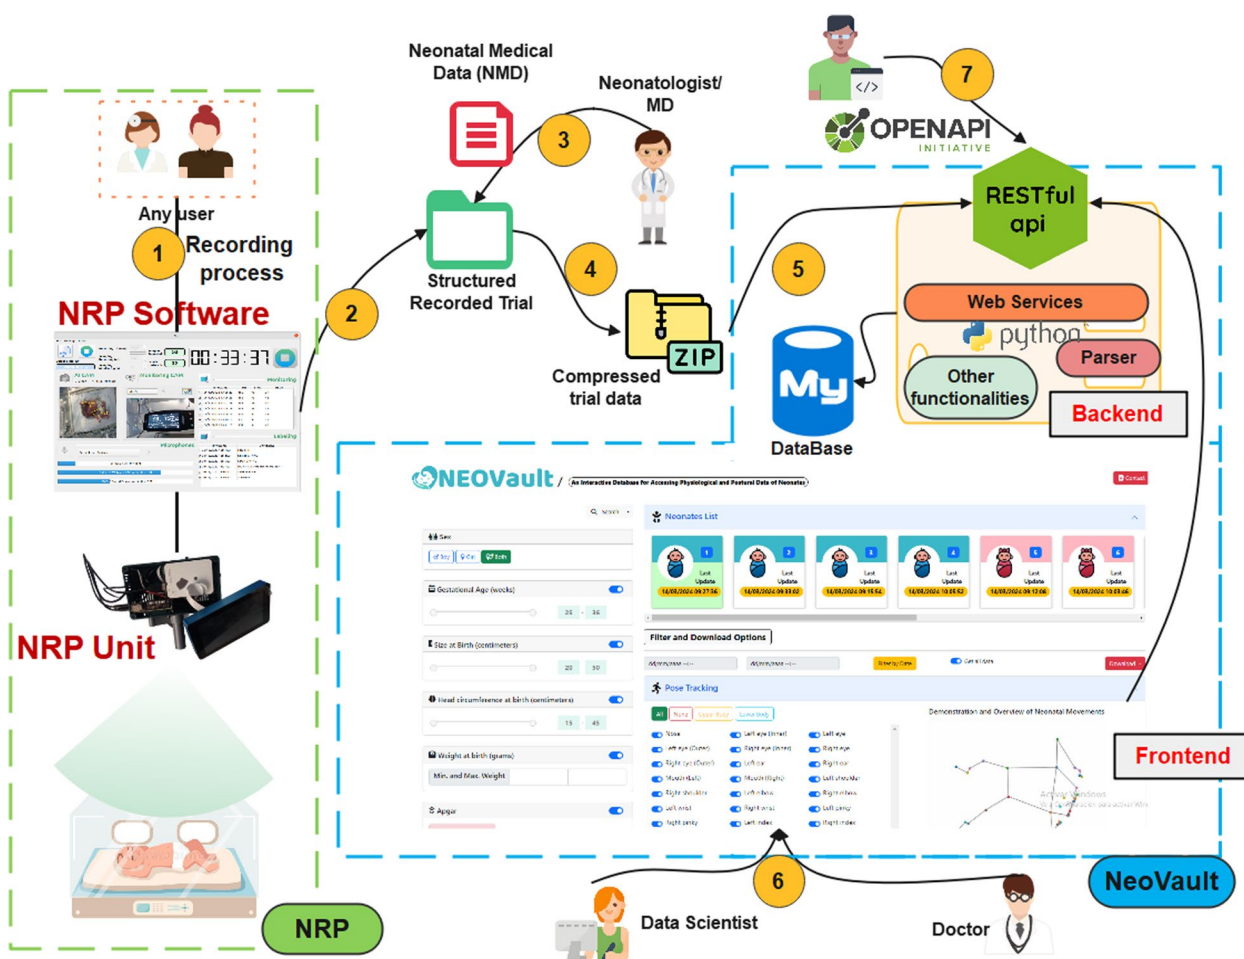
Neonatal Medical Data (NMD)

Neonatologist/ MD

7

OPENAPI INITIATIVE

Any user

1

Recording process

3

NRP Software

2

Structured Recorded Trial

4

5

RESTful api

Web Services

python

Parser

Other functionalities

Backend

Compressed trial data

ZIP

My

DataBase

00:33:37

NRP Unit

NEOVault / An Interactive Database for Accessing Physiological and Postural Data of Neonates

Sex

Gestational Age (weeks)

Size at Birth (centimeters)

Head circumference at birth (centimeters)

Weight at birth (grams)

Min. and Max. Weight

Apgar

Neonates List

Last Update

Filter and Download Options

Download

Pose Tracking

Demonstration and Overview of Neonatal Movements

Nose

Left eye (Inner)

Left eye

Right eye (Outer)

Right eye (Inner)

Right eye

Right eye (Outer)

Left ear

Right ear

Mouth (Left)

Mouth (Right)

Left shoulder

Right shoulder

Left elbow

Right elbow

Left wrist

Right wrist

Left pinky

Right pinky

Left index

Right index

Frontend

6

Data Scientist

Doctor

NeoVault

NRP